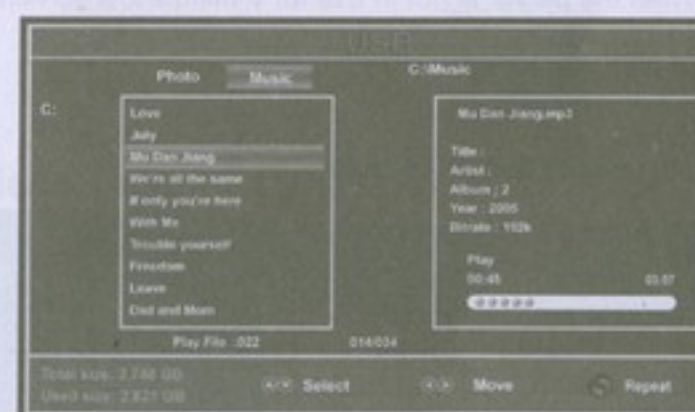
USB

Photo Music

C:\Music

C:

Love
July
Mu Dan Jiang
We're all the same
If only you're here
With Me
Trouble yourself
Freedom
Leave
Dad and Mom

Mu Dan Jiang.mp3

Title :
Artist :
Album : 2
Year : 2005
Bitrate : 192k

Play
00:45
03:57

Play File :022
014/034

Total size: 3.746 GB
Used size: 2.821 GB

Select

Move

Repeat